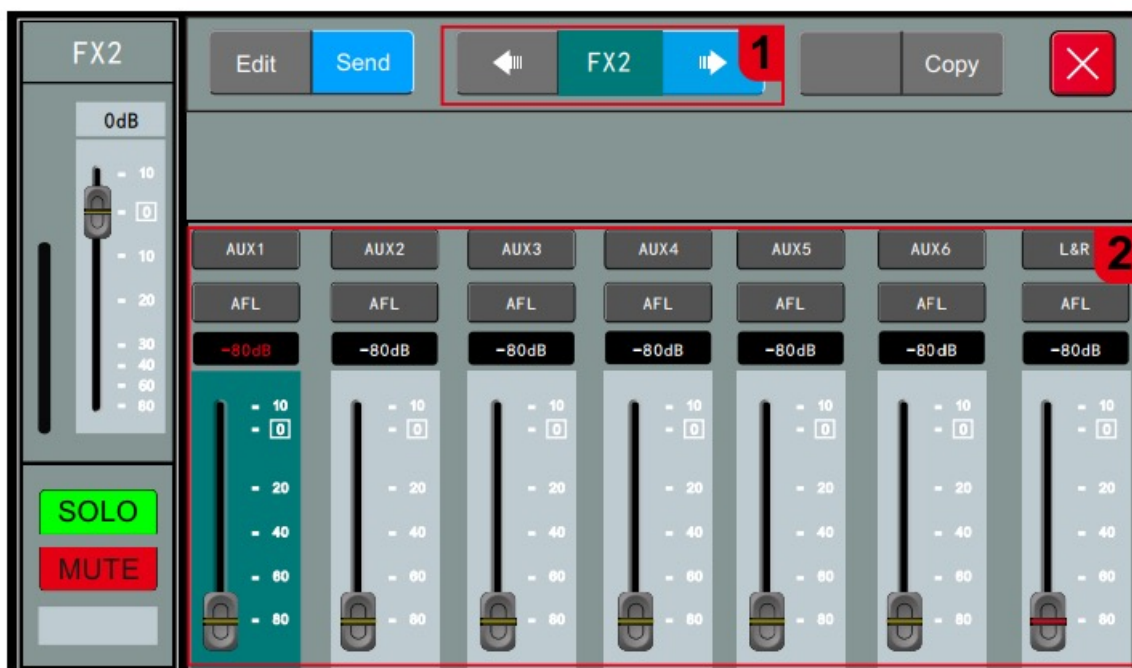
FX2

0dB

10
0
10
20
30
40
60
80

SOLO
MUTE

Edit Send

FX2

1

Copy

2

AUX1 AUX2 AUX3 AUX4 AUX5 AUX6 L&R

AFL AFL AFL AFL AFL AFL AFL

-80dB -80dB -80dB -80dB -80dB -80dB -80dB

10
0
20
40
60
80

10
0
20
40
60
80

10
0
20
40
60
80

10
0
20
40
60
80

10
0
20
40
60
80

10
0
20
40
60
80

10
0
20
40
60
80